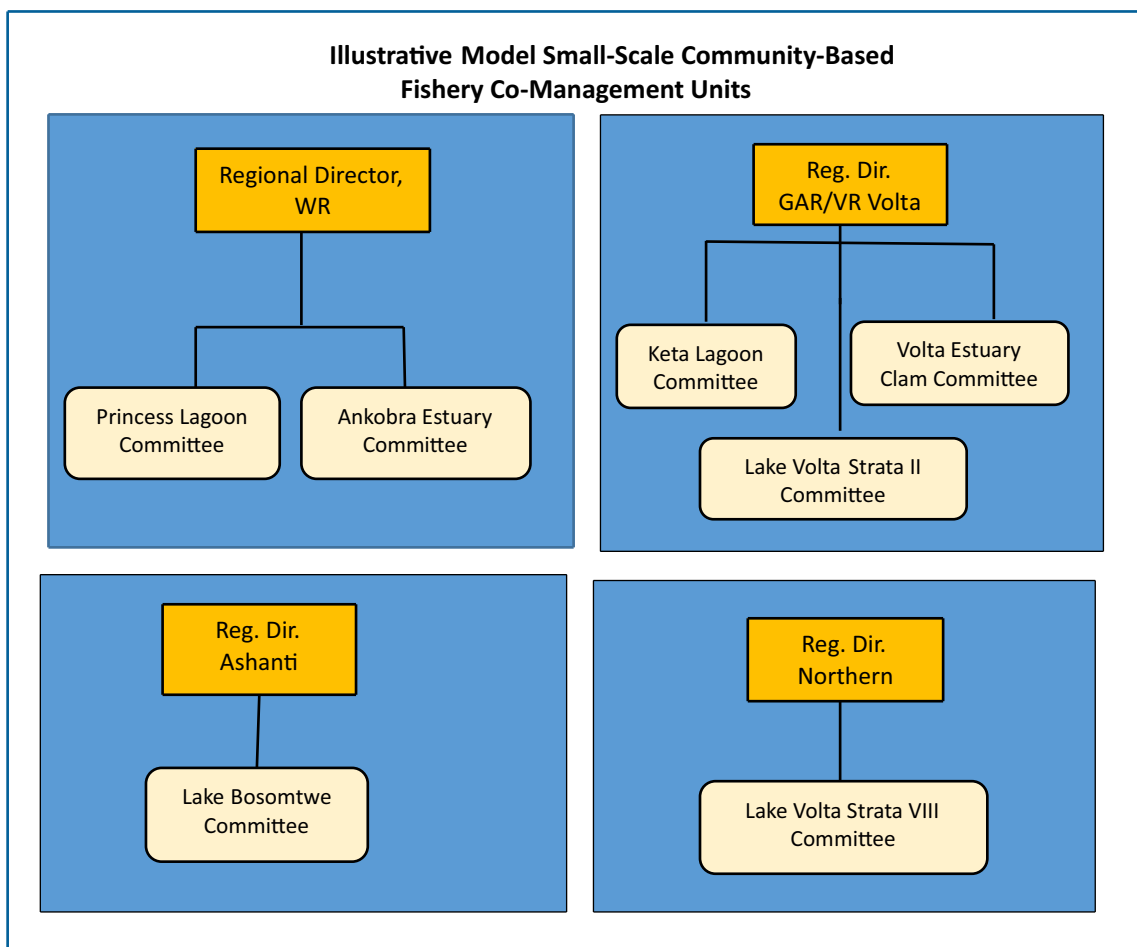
Illustrative Model Small-Scale Community-Based Fishery Co-Management Units

Regional Director, WR

Princess Lagoon Committee

Ankobra Estuary Committee

Reg. Dir. GAR/VR Volta

Keta Lagoon Committee

Volta Estuary Clam Committee

Lake Volta Strata II Committee

Reg. Dir. Ashanti

Lake Bosomtwe Committee

Reg. Dir. Northern

Lake Volta Strata VIII Committee